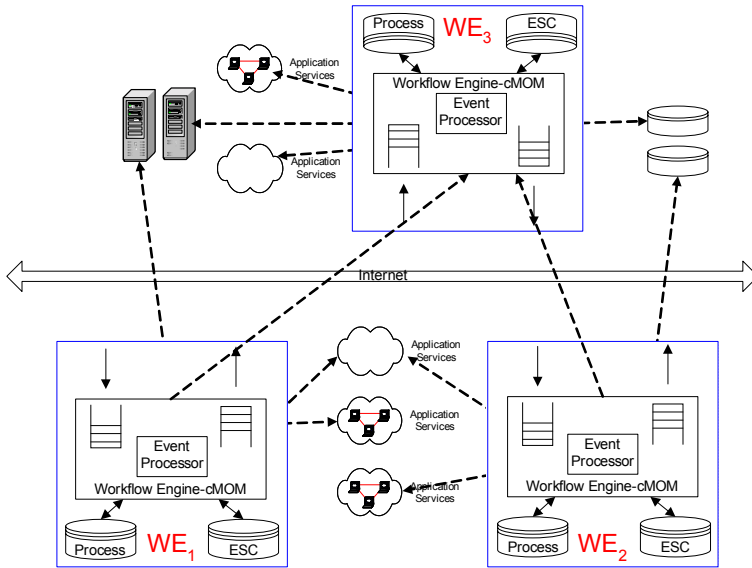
Process
ESC
$WE_3$
Application Services
Workflow Engine-cMOM
Event Processor
Application Services
Internet
Application Services
Application Services
Application Services
Event Processor
Workflow Engine-cMOM
Process
$WE_1$
ESC
Event Processor
Workflow Engine-cMOM
Process
$WE_2$
ESC